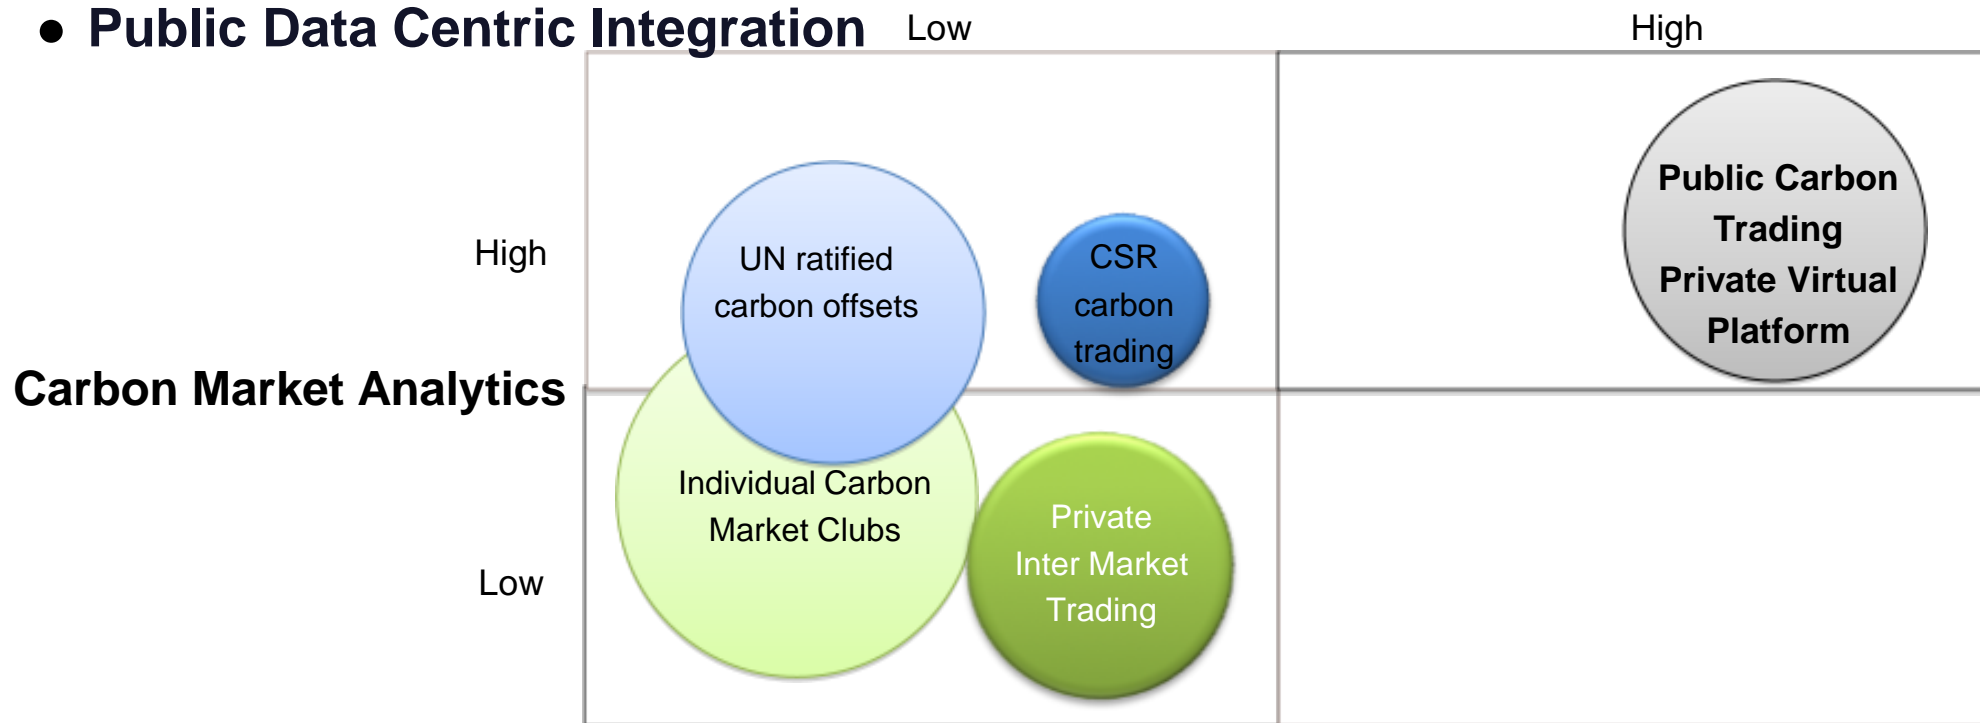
● Public Data Centric Integration Low High

High

Carbon Market Analytics

Low

UN ratified carbon offsets

CSR carbon trading

Public Carbon Trading Private Virtual Platform

Individual Carbon Market Clubs

Private Inter Market Trading